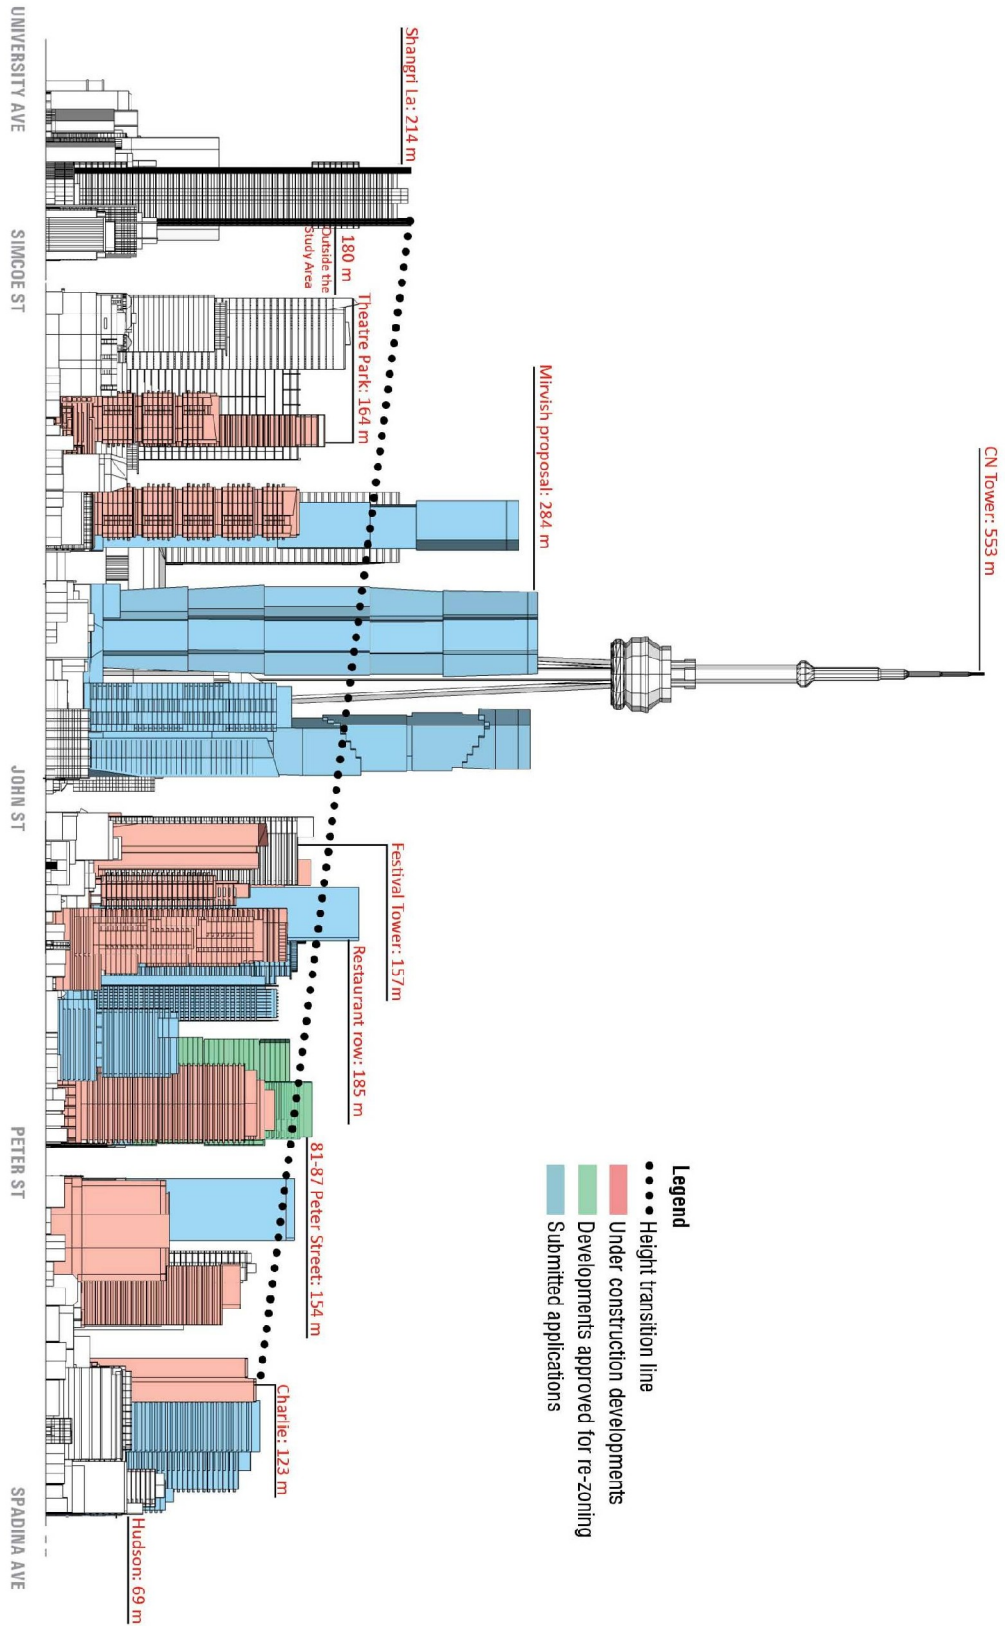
UNIVERSITY AVE

Shangri La: 214 m

180 m
Outside the Study Area

SIMCOE ST

Theatre Park: 164 m

Mirvish proposal: 284 m

CN Tower: 553 m

JOHN ST

Festival Tower: 157m

Restaurant row: 185 m

PETER ST

81-87 Peter Street: 154 m

Charlie: 123 m

SPADINA AVE

Hudson: 69 m

Legend
Height transition line
Under construction developments
Developments approved for re-zoning
Submitted applications